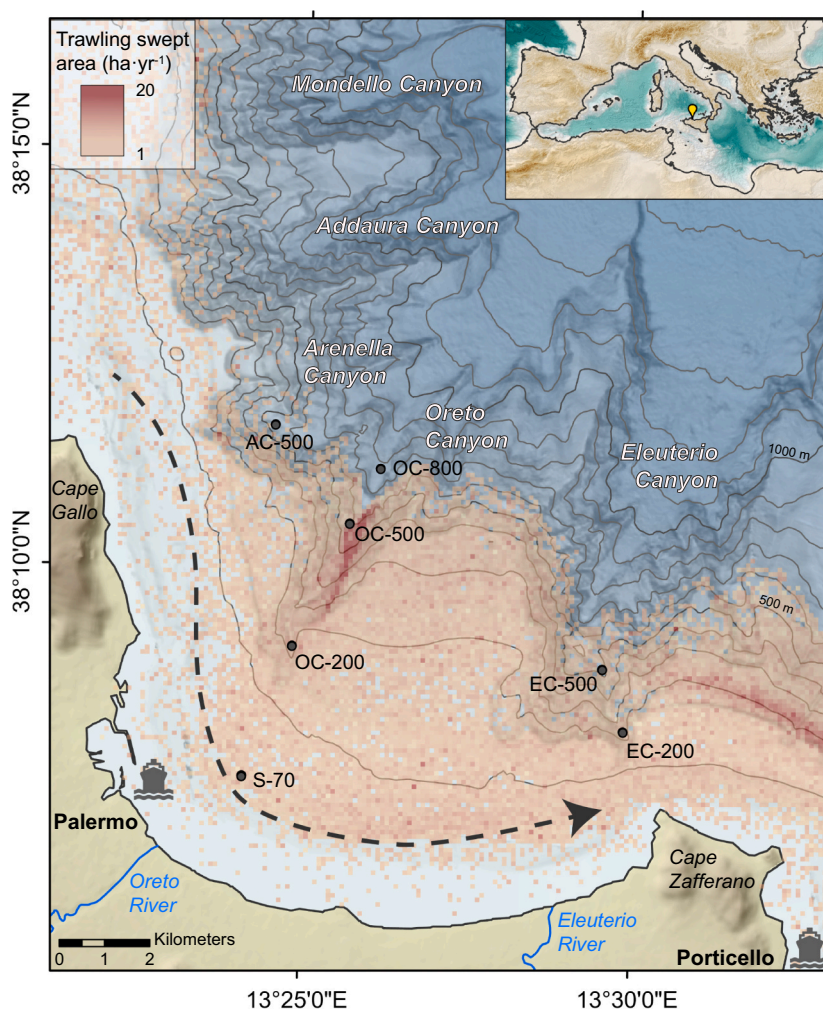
Trawling swept area (ha·yr$^{-1}$)
20
1

Mondello Canyon
Addaura Canyon
Arenella Canyon
Oreto Canyon
Eleuterio Canyon
1000 m
500 m

38°15'0"N
38°10'0"N

AC-500
OC-800
OC-500
OC-200
EC-500
EC-200
S-70

Cape Gallo
Palermo
Oreto River
Eleuterio River
Cape Zafferano
Porticello

Kilometers
0 1 2

13°25'0"E
13°30'0"E